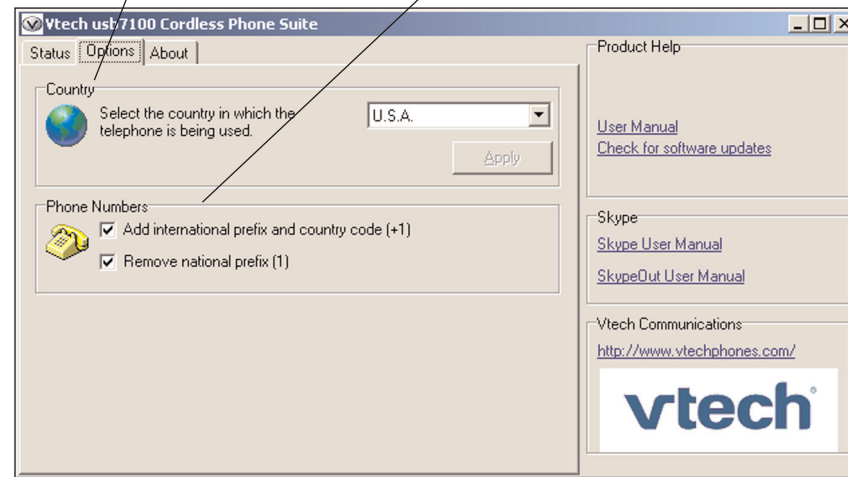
Vtech usb7100 Cordless Phone Suite

Status Options About

Country

Select the country in which the telephone is being used.

U.S.A.

Apply

Phone Numbers

Add international prefix and country code (+1)

Remove national prefix (1)

Product Help

User Manual

Check for software updates

Skype

Skype User Manual

SkypeOut User Manual

Vtech Communications

http://www.vtechphones.com/

vtech®